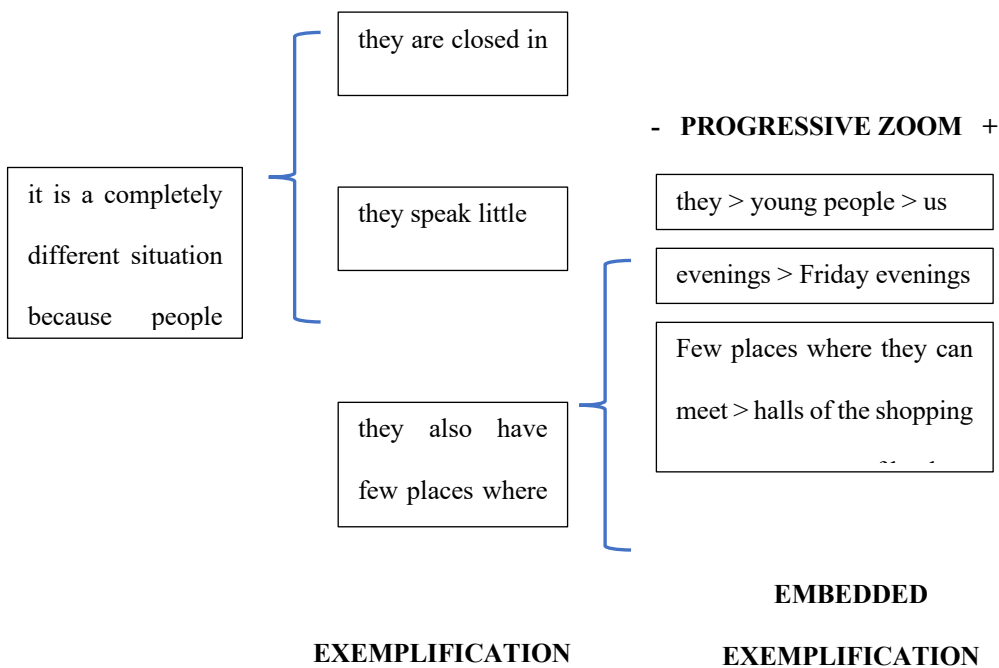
it is a completely different situation because people

they are closed in

they speak little

they also have few places where

- PROGRESSIVE ZOOM +

they > young people > us

evenings > Friday evenings

Few places where they can meet > halls of the shopping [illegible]

EMBEDDED EXEMPLIFICATION

EXEMPLIFICATION